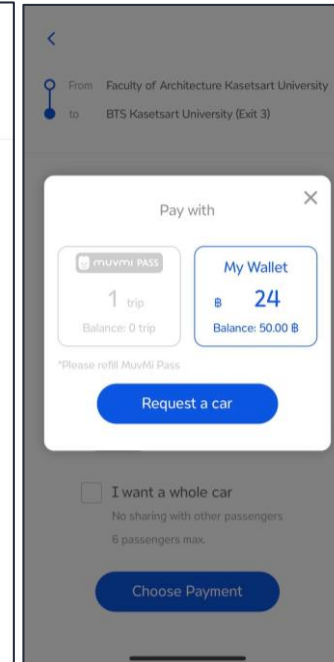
From Faculty of Architecture Kasetsart University
to BTS Kasetsart University (Exit 3)

Pay with

muvmi PASS
1 trip
Balance: 0 trip

My Wallet
฿ 24
Balance: 50.00 ฿

*Please refill MuvMi Pass

Request a car

I want a whole car
No sharing with other passengers
6 passengers max.

Choose Payment